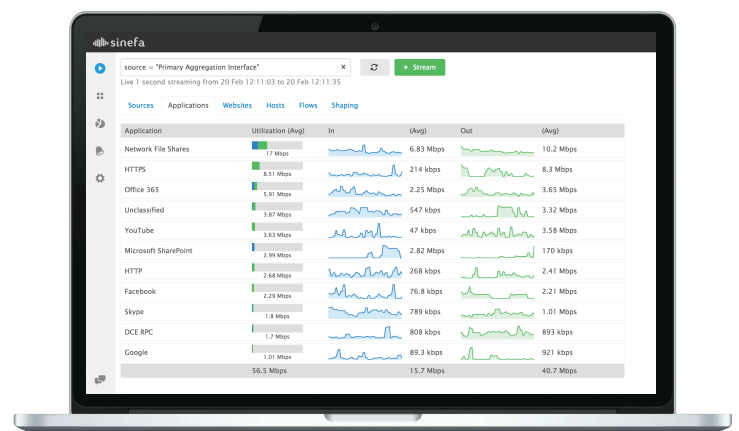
sinefa

source = "Primary Aggregation Interface" ×

Stream

Live 1 second streaming from 20 Feb 12:11:03 to 20 Feb 12:11:35

Sources Applications Websites Hosts Flows Shaping

| Application | Utilization (Avg) | In | (Avg) | Out | (Avg) |
|---|---|---|---|---|---|
| Network File Shares | 17 Mbps | | 6.83 Mbps | | 10.2 Mbps |
| HTTPS | 8.51 Mbps | | 214 kbps | | 8.3 Mbps |
| Office 365 | 5.91 Mbps | | 2.25 Mbps | | 3.65 Mbps |
| Unclassified | 3.87 Mbps | | 547 kbps | | 3.32 Mbps |
| YouTube | 3.63 Mbps | | 47 kbps | | 3.58 Mbps |
| Microsoft SharePoint | 2.99 Mbps | | 2.82 Mbps | | 170 kbps |
| HTTP | 2.68 Mbps | | 268 kbps | | 2.41 Mbps |
| Facebook | 2.29 Mbps | | 76.8 kbps | | 2.21 Mbps |
| Skype | 1.8 Mbps | | 789 kbps | | 1.01 Mbps |
| DCE RPC | 1.7 Mbps | | 808 kbps | | 893 kbps |
| Google | 1.01 Mbps | | 89.3 kbps | | 921 kbps |
| | 56.5 Mbps | | 15.7 Mbps | | 40.7 Mbps |